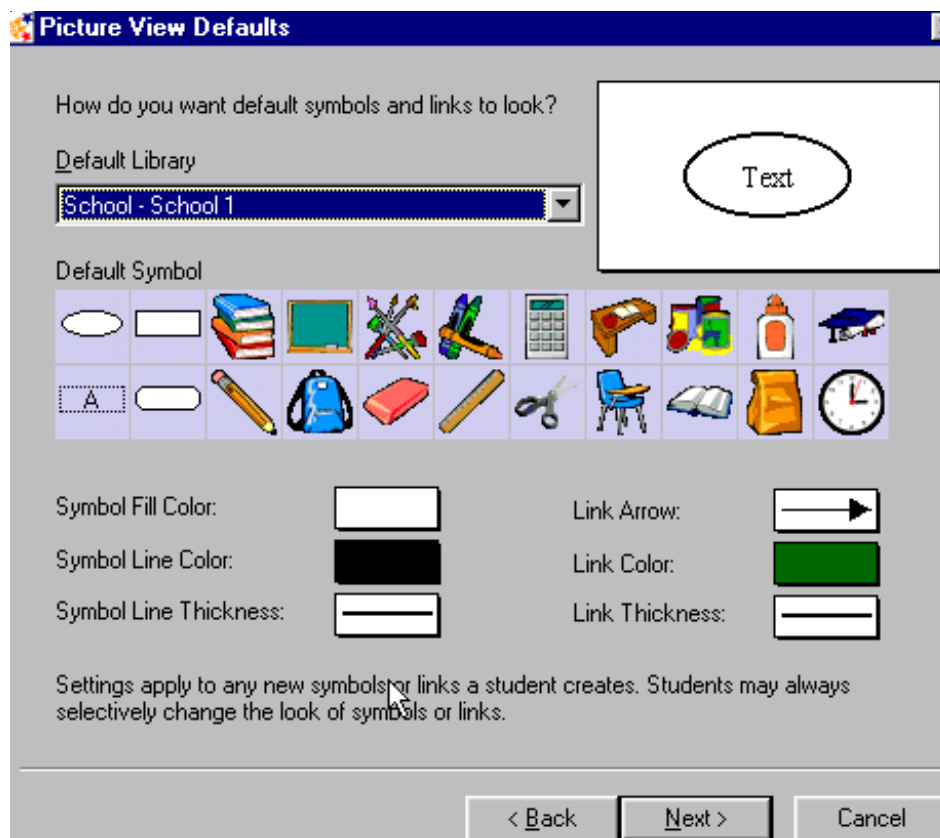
Picture View Defaults

How do you want default symbols and links to look?

Default Library

School - School 1

Text

Default Symbol

A

Symbol Fill Color:

Symbol Line Color:

Symbol Line Thickness:

Link Arrow:

Link Color:

Link Thickness:

Settings apply to any new symbols or links a student creates. Students may always selectively change the look of symbols or links.

< Back

Next >

Cancel